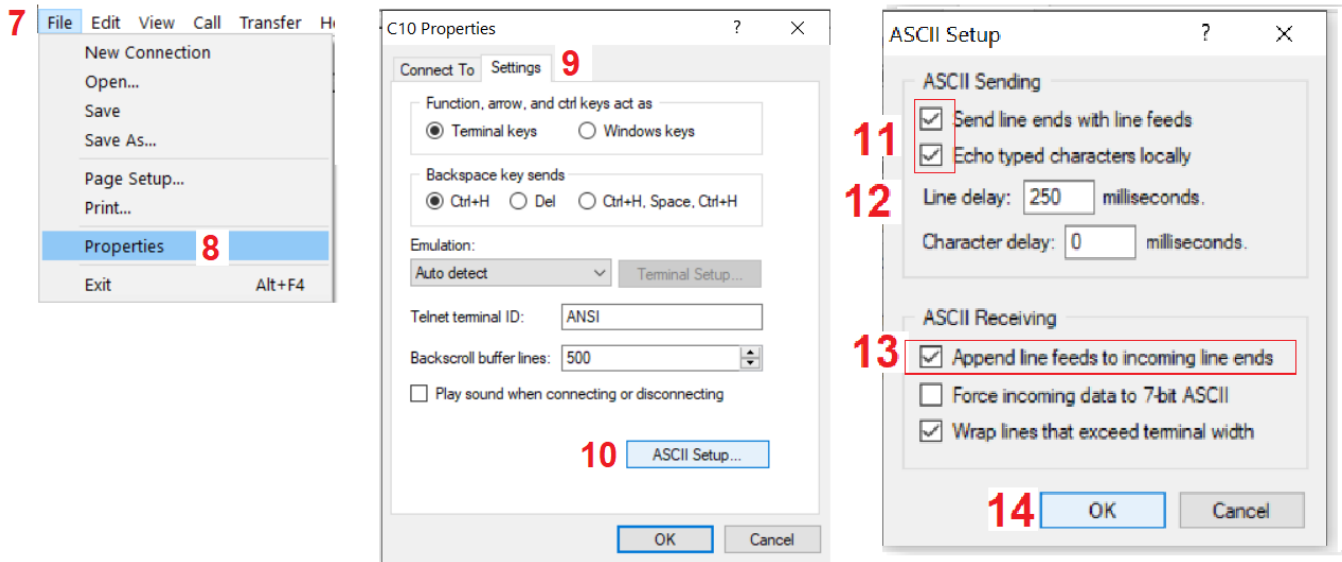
7 File Edit View Call Transfer H

New Connection
Open...
Save
Save As...
Page Setup...
Print...
Properties 8
Exit Alt+F4

C10 Properties ? ✕

Connect To Settings 9

Function, arrow, and ctrl keys act as
Terminal keys Windows keys

Backspace key sends
Ctrl+H Del Ctrl+H, Space, Ctrl+H

Emulation:
Auto detect Terminal Setup...

Telnet terminal ID: ANSI

Backscroll buffer lines: 500

Play sound when connecting or disconnecting

10 ASCII Setup...

OK Cancel

ASCII Setup ? ✕

ASCII Sending
11 Send line ends with line feeds
Echo typed characters locally
12 Line delay: 250 milliseconds.
Character delay: 0 milliseconds.

ASCII Receiving
13 Append line feeds to incoming line ends
Force incoming data to 7-bit ASCII
Wrap lines that exceed terminal width

14 OK Cancel